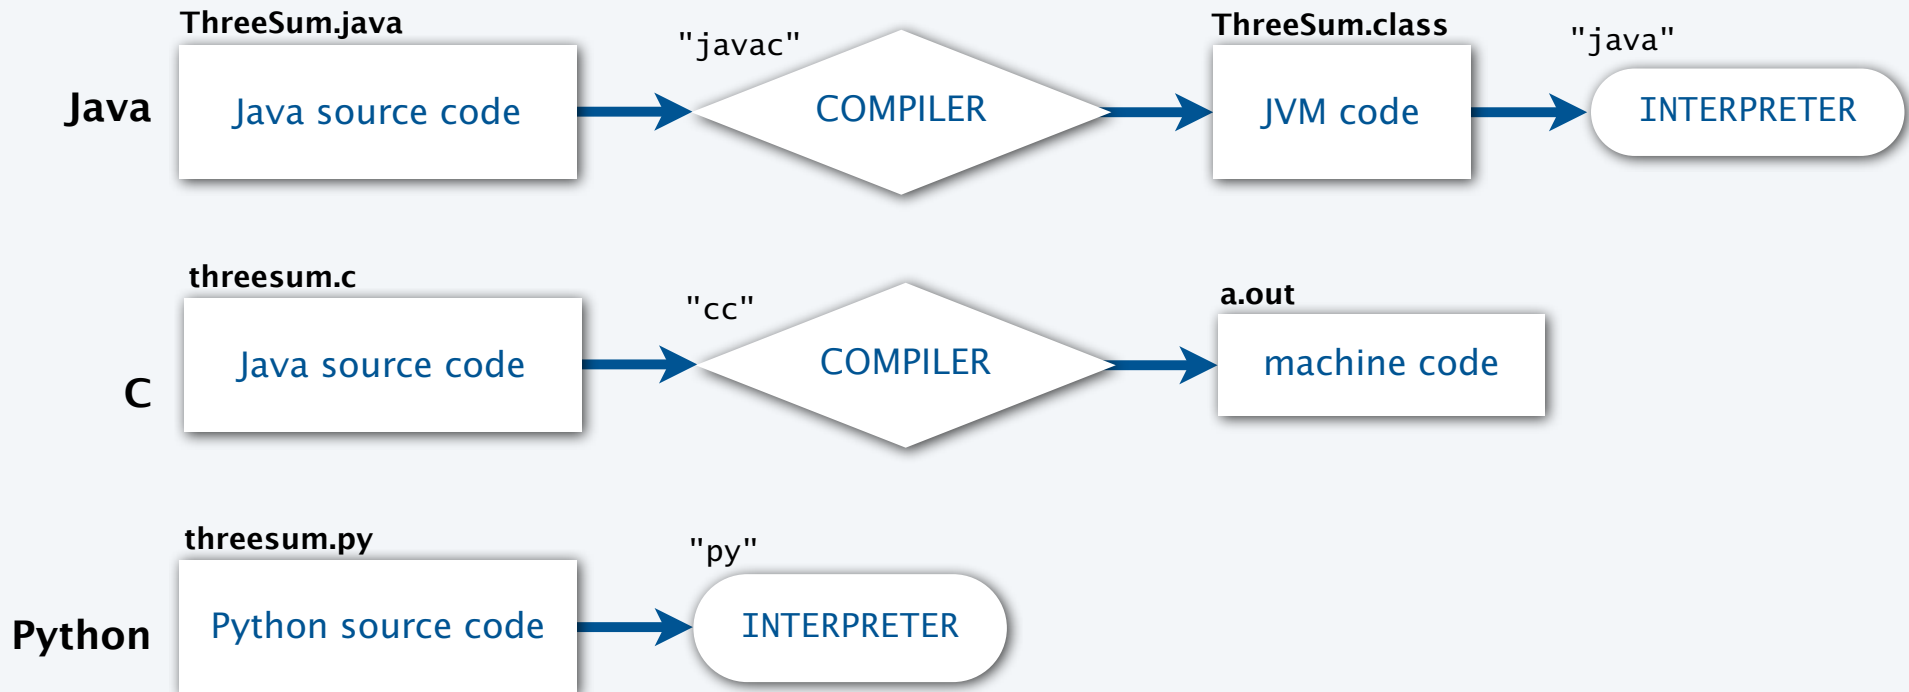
ThreeSum.java

"javac"

ThreeSum.class

"java"

Java

Java source code

COMPILER

JVM code

INTERPRETER

threesum.c

"cc"

a.out

C

Java source code

COMPILER

machine code

threesum.py

"py"

Python

Python source code

INTERPRETER